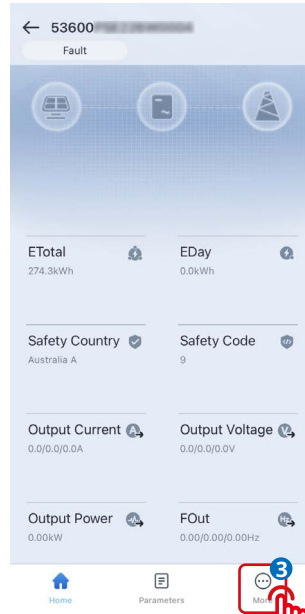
53600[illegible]
Fault

ETotal
274.3kWh

EDay
0.0kWh

Safety Country
Australia A

Safety Code
9

Output Current
0.0/0.0/0.0A

Output Voltage
0.0/0.0/0.0V

Output Power
0.00kW

FOut
0.00/0.00/0.00Hz

Home
Parameters
3
Mo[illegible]